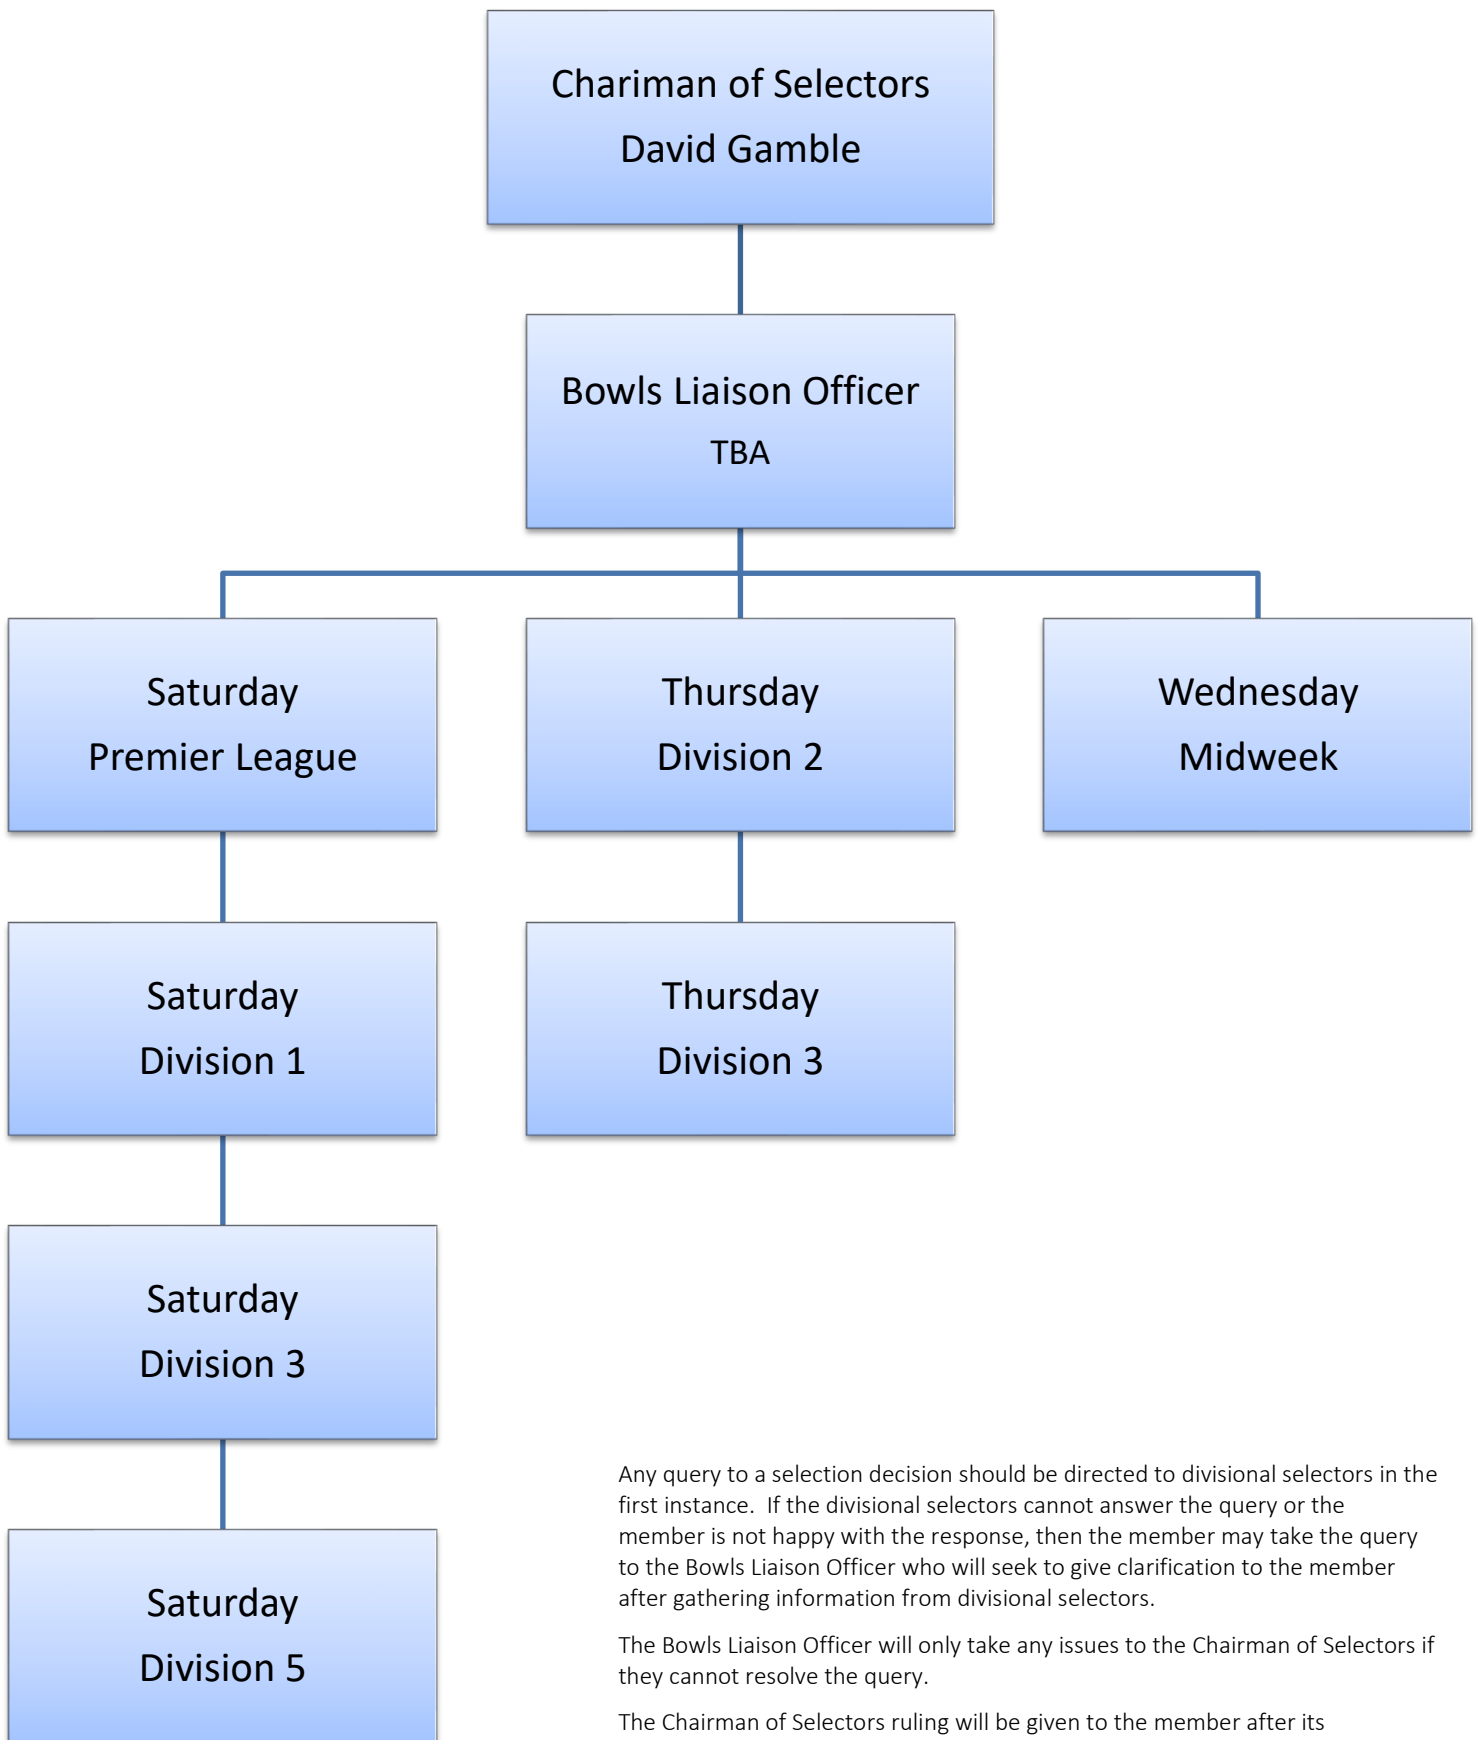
Chariman of Selectors
David Gamble

Bowls Liaison Officer
TBA

Saturday
Premier League

Thursday
Division 2

Wednesday
Midweek

Saturday
Division 1

Thursday
Division 3

Saturday
Division 3

Saturday
Division 5

Any query to a selection decision should be directed to divisional selectors in the first instance. If the divisional selectors cannot answer the query or the member is not happy with the response, then the member may take the query to the Bowls Liaison Officer who will seek to give clarification to the member after gathering information from divisional selectors.

The Bowls Liaison Officer will only take any issues to the Chairman of Selectors if they cannot resolve the query.

The Chairman of Selectors ruling will be given to the member after its